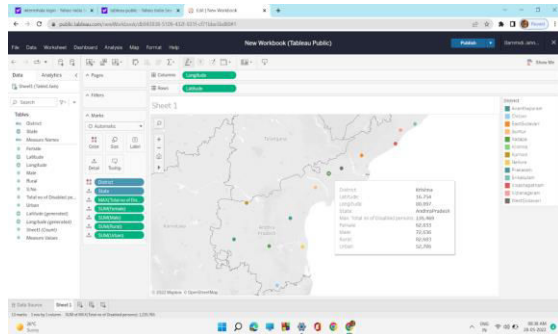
File Data Worksheet Dashboard Analysis Map Format Help

New Workbook (Tableau Public)

Publish

Data Analytics

Sheet1 (Sheet data)

Search

Tables

District

State

Measure Names

Female

Latitude

Longitude

Male

Rural

Total no of Disabled pe...

Urban

Latitude (generated)

Longitude (generated)

Sheet1 (Count)

Measure Values

Pages

Filters

Marks

Automatic

Color Size Label

Detail Tooltip

District

State

MAX(Total no of Dis...

SUM(Female)

SUM(Male)

SUM(Rural)

SUM(Urban)

Columns Longitude

Rows Latitude

Sheet 1

District Krishna
Latitude 16.754
Longitude 80.997
State AndhraPradesh
Max. Total no of Disabled persons 126,469
Female 62,655
Male 72,636
Rural 92,063
Urban 51,705

Telangana

Karnataka

Andhra Pradesh

District

Anantapur

Chittoor

Krishna

Nellore

Prakasam

Srikakulam

© 2022 Mapbox © OpenStreetMap

Data Source Sheet 1

Show Me